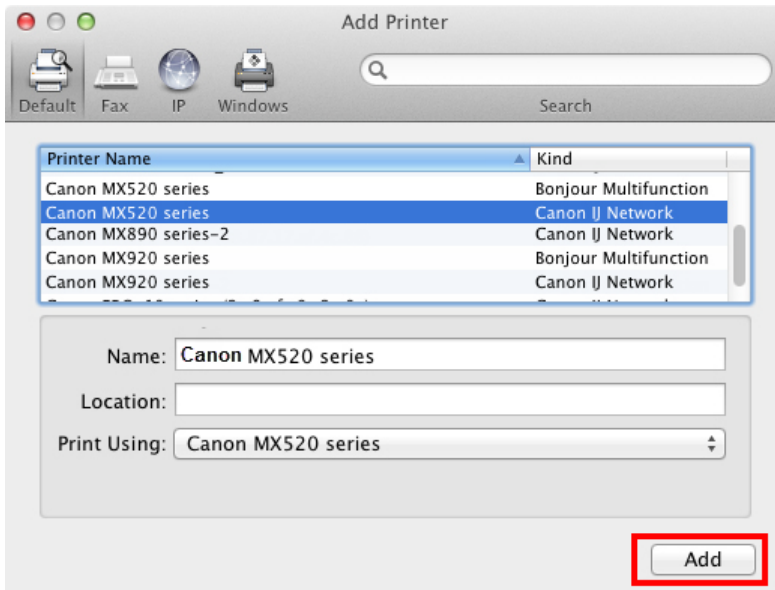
Add Printer

Default Fax IP Windows

Search

| Printer Name | Kind |
|---|---|
| Canon MX520 series | Bonjour Multifunction |
| Canon MX520 series | Canon IJ Network |
| Canon MX890 series-2 | Canon IJ Network |
| Canon MX920 series | Bonjour Multifunction |
| Canon MX920 series | Canon IJ Network |
| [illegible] | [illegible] |

Name: Canon MX520 series

Location:

Print Using: Canon MX520 series

Add